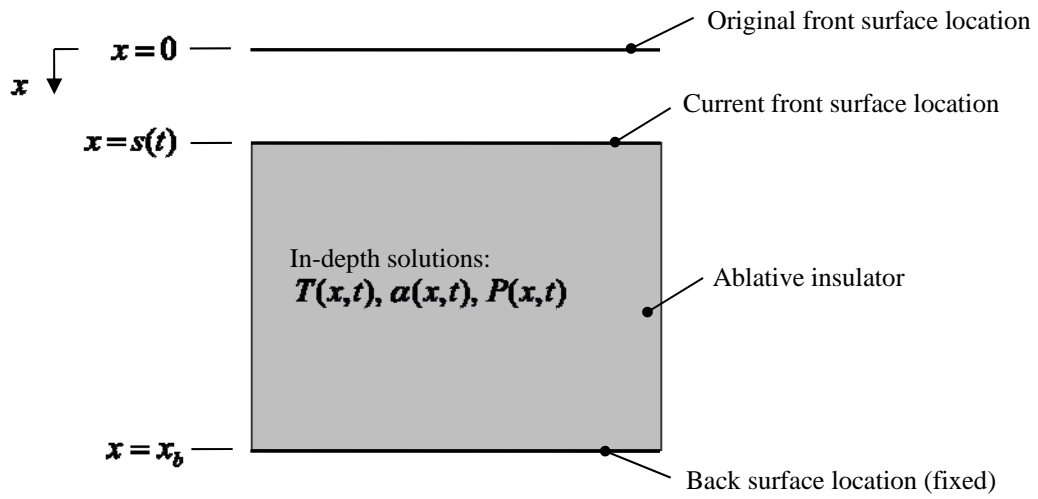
Original front surface location

$x = 0$

$x$

Current front surface location

$x = s(t)$

In-depth solutions:
$T(x,t)$, $\alpha(x,t)$, $P(x,t)$

Ablative insulator

$x = x_b$

Back surface location (fixed)